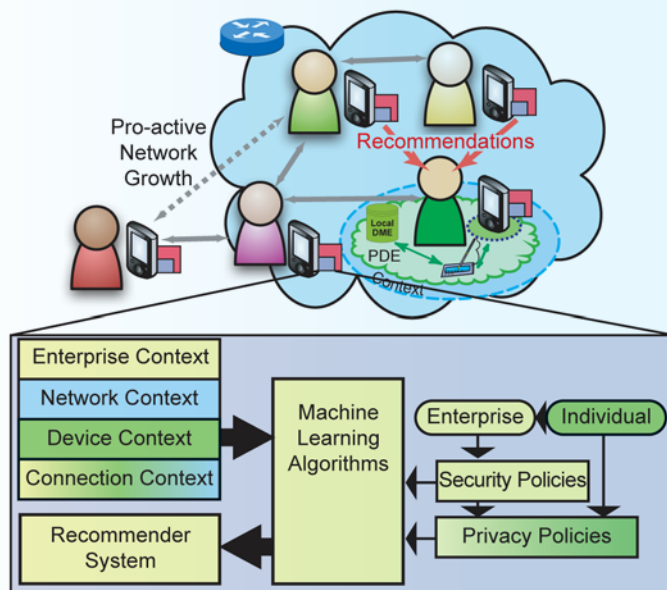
Pro-active Network Growth

Recommendations

Local DME

PDE

Context

Enterprise Context

Network Context

Device Context

Connection Context

Machine Learning Algorithms

Enterprise

Individual

Security Policies

Privacy Policies

Recommender System